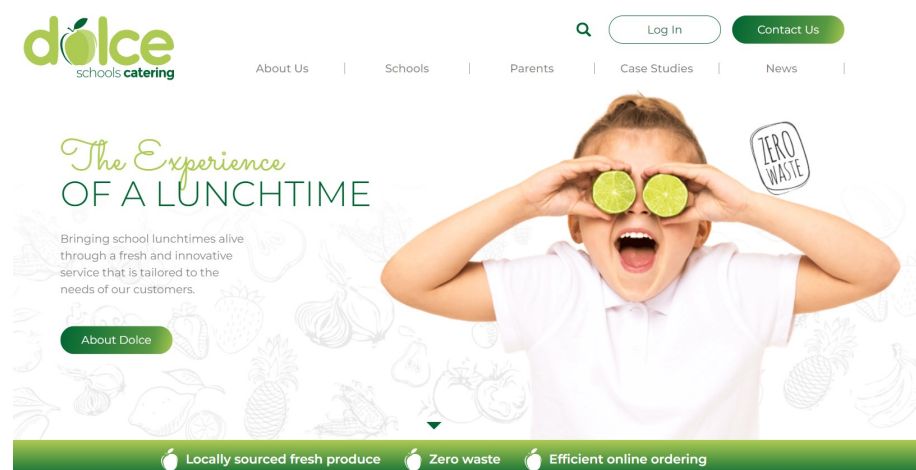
dolce
schools catering

Log In
Contact Us

About Us | Schools | Parents | Case Studies | News |

The Experience
OF A LUNCHTIME

Bringing school lunchtimes alive through a fresh and innovative service that is tailored to the needs of our customers.

About Dolce

ZERO WASTE

Locally sourced fresh produce
Zero waste
Efficient online ordering